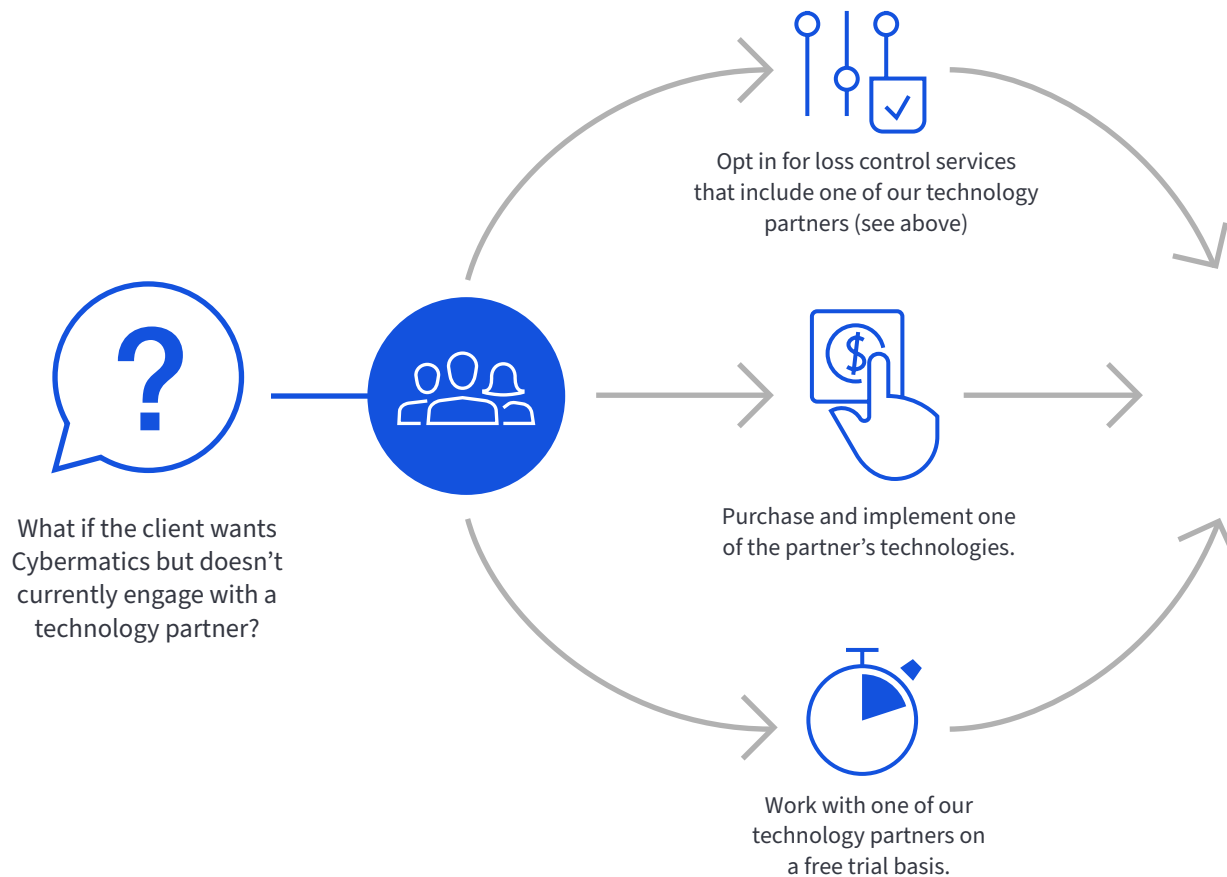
?

What if the client wants Cybermatics but doesn't currently engage with a technology partner?

Opt in for loss control services that include one of our technology partners (see above)

$

Purchase and implement one of the partner's technologies.

Work with one of our technology partners on a free trial basis.